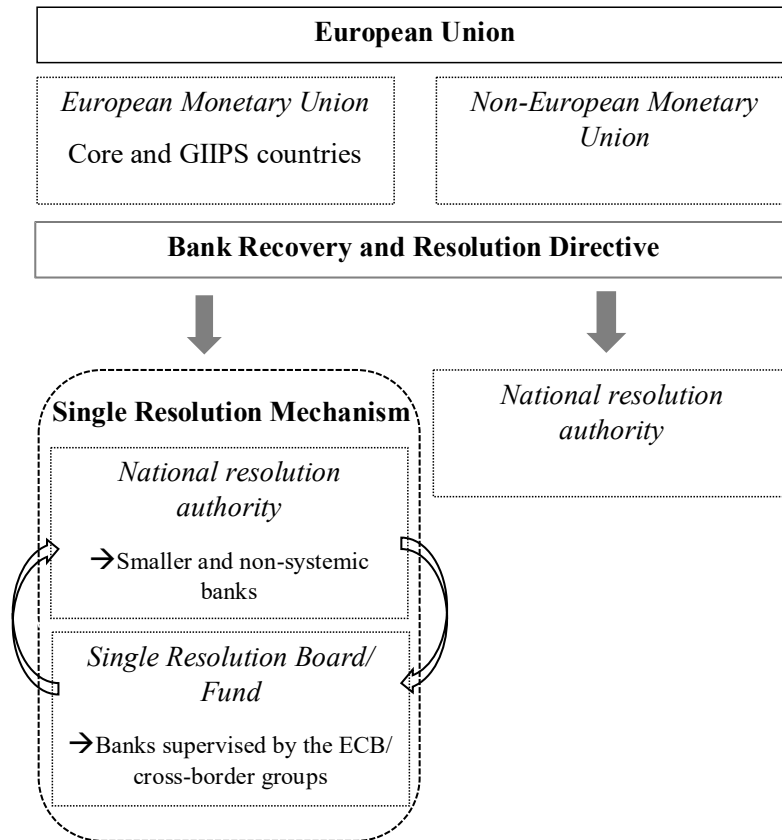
European Union

European Monetary Union

Core and GIIPS countries

Non-European Monetary Union

Bank Recovery and Resolution Directive

Single Resolution Mechanism

National resolution authority

→Smaller and non-systemic banks

Single Resolution Board/ Fund

→Banks supervised by the ECB/ cross-border groups

National resolution authority